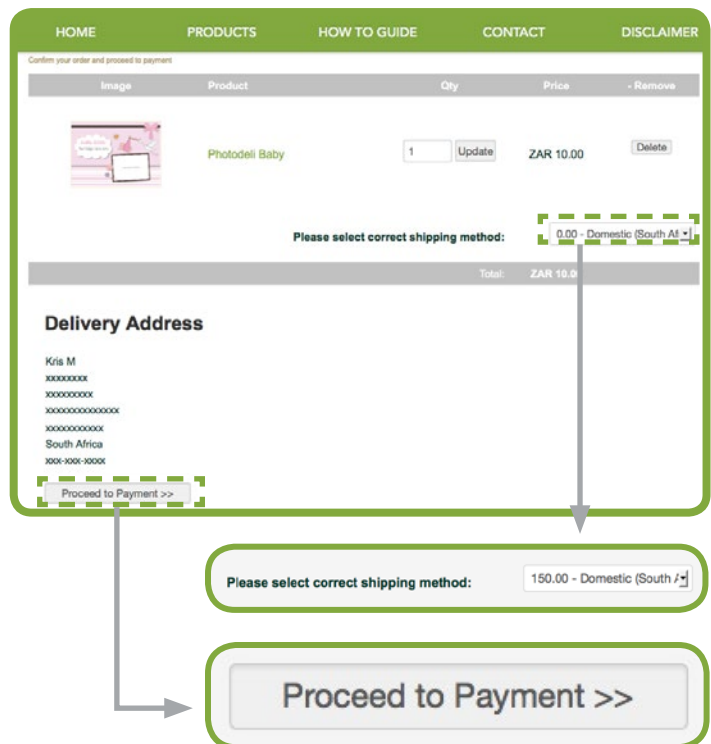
HOME PRODUCTS HOW TO GUIDE CONTACT DISCLAIMER

Confirm your order and proceed to payment

| Image | Product | Qty | Price | - Remove |
|---|---|---|---|---|
| | Photodeli Baby | 1 Update | ZAR 10.00 | Delete |

Please select correct shipping method: 0.00 - Domestic (South Af

Total: ZAR 10.0

Delivery Address

Kris M
xxxxxxxxx
xxxxxxxxxx
xxxxxxxxxxxxxxx
xxxxxxxxxxxx
South Africa
xxx-xxx-xxxx

Proceed to Payment >>

Please select correct shipping method: 150.00 - Domestic (South A

Proceed to Payment >>